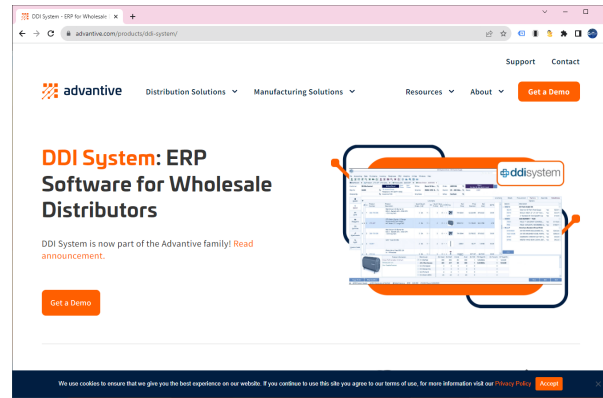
DDI System - ERP for Wholesale ×
+
advantive.com/products/ddi-system/

Support Contact

advantive
Distribution Solutions
Manufacturing Solutions
Resources
About
Get a Demo

DDI System: ERP Software for Wholesale Distributors

DDI System is now part of the Advantive family! Read announcement.

Get a Demo

ddisystem

We use cookies to ensure that we give you the best experience on our website. If you continue to use this site you agree to our terms of use, for more information visit our Privacy Policy Accept